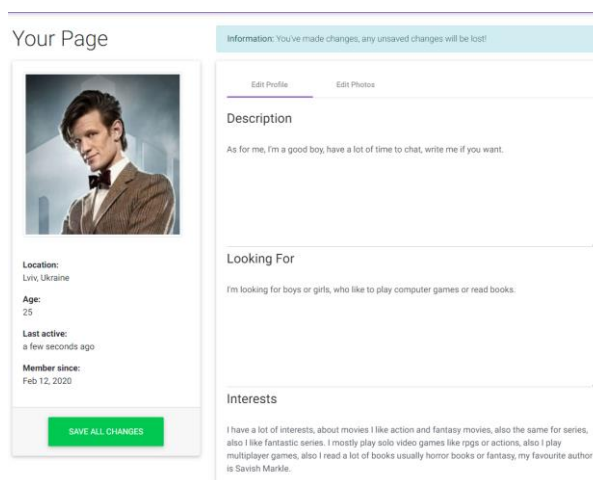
Your Page

Information: You've made changes, any unsaved changes will be lost!

Location:
Lviv, Ukraine

Age:
25

Last active:
a few seconds ago

Member since:
Feb 12, 2020

SAVE ALL CHANGES

Edit Profile

Edit Photos

Description

As for me, I'm a good boy, have a lot of time to chat, write me if you want.

Looking For

I'm looking for boys or girls, who like to play computer games or read books.

Interests

I have a lot of interests, about movies I like action and fantasy movies, also the same for series, also I like fantastic series. I mostly play solo video games like rpgs or actions, also I play multiplayer games, also I read a lot of books usually horror books or fantasy, my favourite author is Savish Markle.